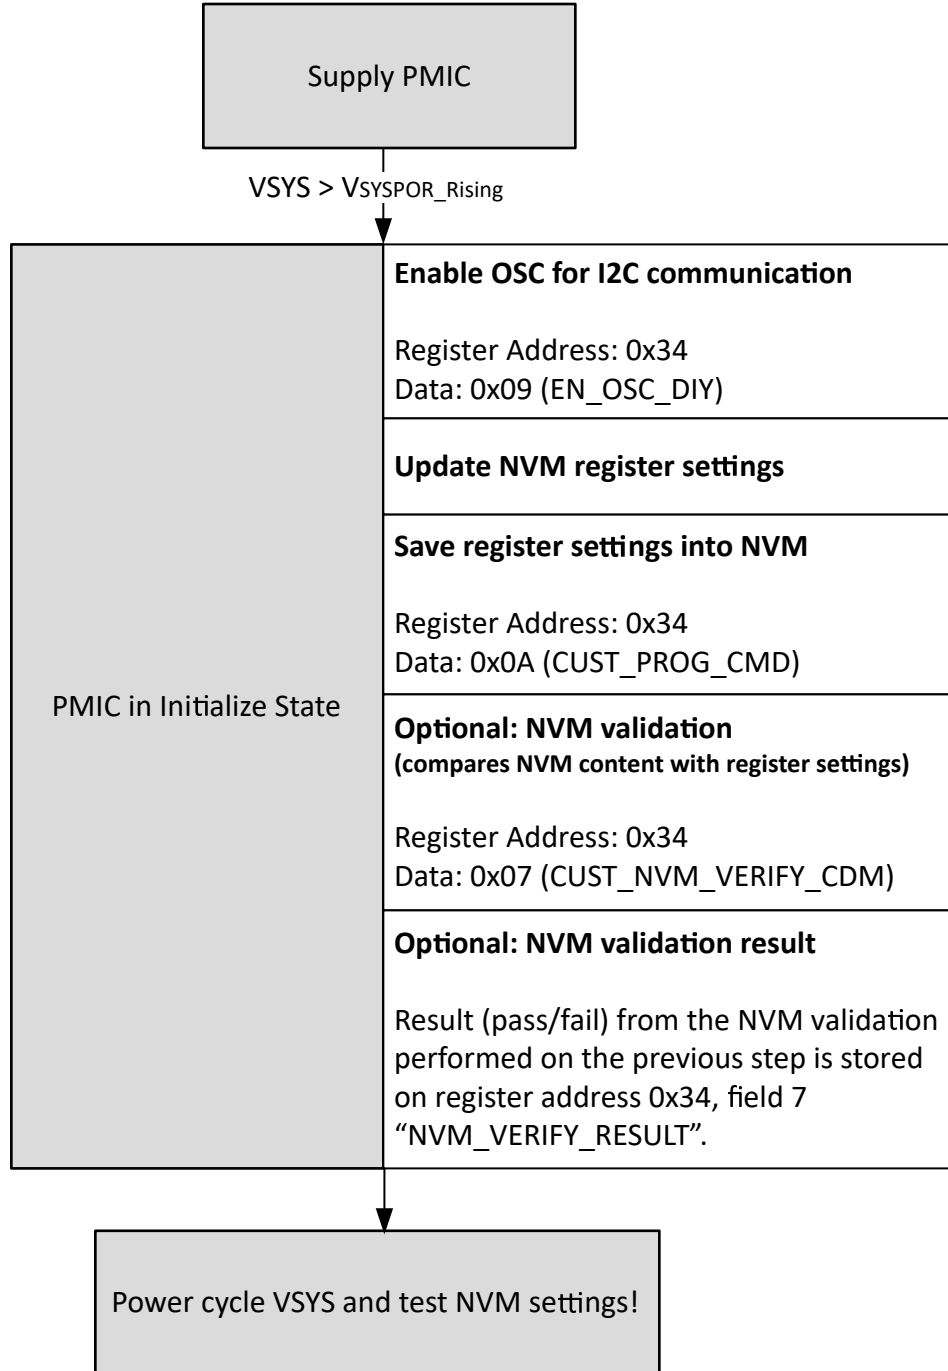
Supply PMIC

VSYS > $V_{SYSPOR\_Rising}$

PMIC in Initialize State

**Enable OSC for I2C communication**

Register Address: 0x34
Data: 0x09 (EN_OSC_DIY)

**Update NVM register settings**

**Save register settings into NVM**

Register Address: 0x34
Data: 0x0A (CUST_PROG_CMD)

**Optional: NVM validation**
**(compares NVM content with register settings)**

Register Address: 0x34
Data: 0x07 (CUST_NVM_VERIFY_CDM)

**Optional: NVM validation result**

Result (pass/fail) from the NVM validation performed on the previous step is stored on register address 0x34, field 7 “NVM_VERIFY_RESULT”.

Power cycle VSYS and test NVM settings!